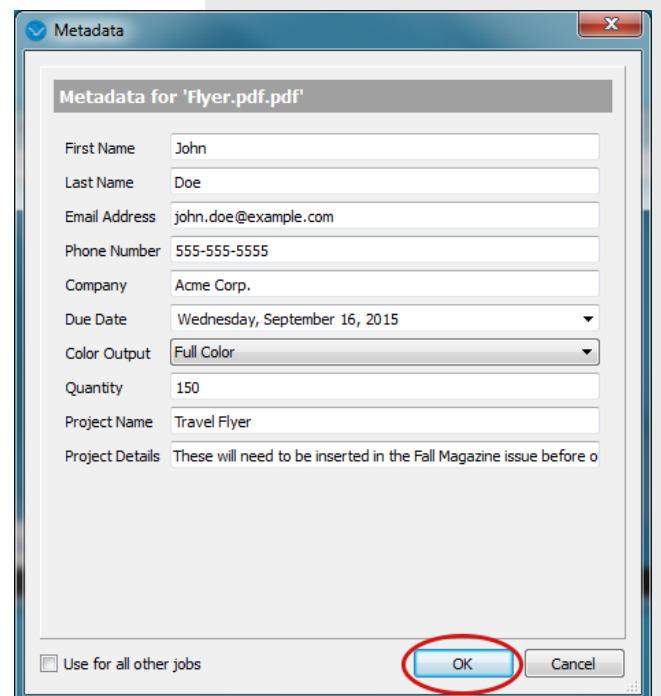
Metadata

Metadata for 'Flyer.pdf.pdf'

| | |
|---|---|
| First Name | John |
| Last Name | Doe |
| Email Address | john.doe@example.com |
| Phone Number | 555-555-5555 |
| Company | Acme Corp. |
| Due Date | Wednesday, September 16, 2015 |
| Color Output | Full Color |
| Quantity | 150 |
| Project Name | Travel Flyer |
| Project Details | These will need to be inserted in the Fall Magazine issue before o |

Use for all other jobs

OK

Cancel